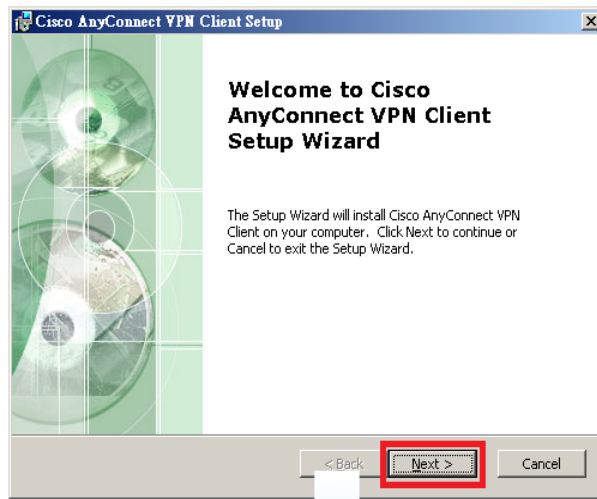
Cisco AnyConnect VPN Client Setup

Welcome to Cisco AnyConnect VPN Client Setup Wizard

The Setup Wizard will install Cisco AnyConnect VPN Client on your computer. Click Next to continue or Cancel to exit the Setup Wizard.

< Back
Next >
Cancel